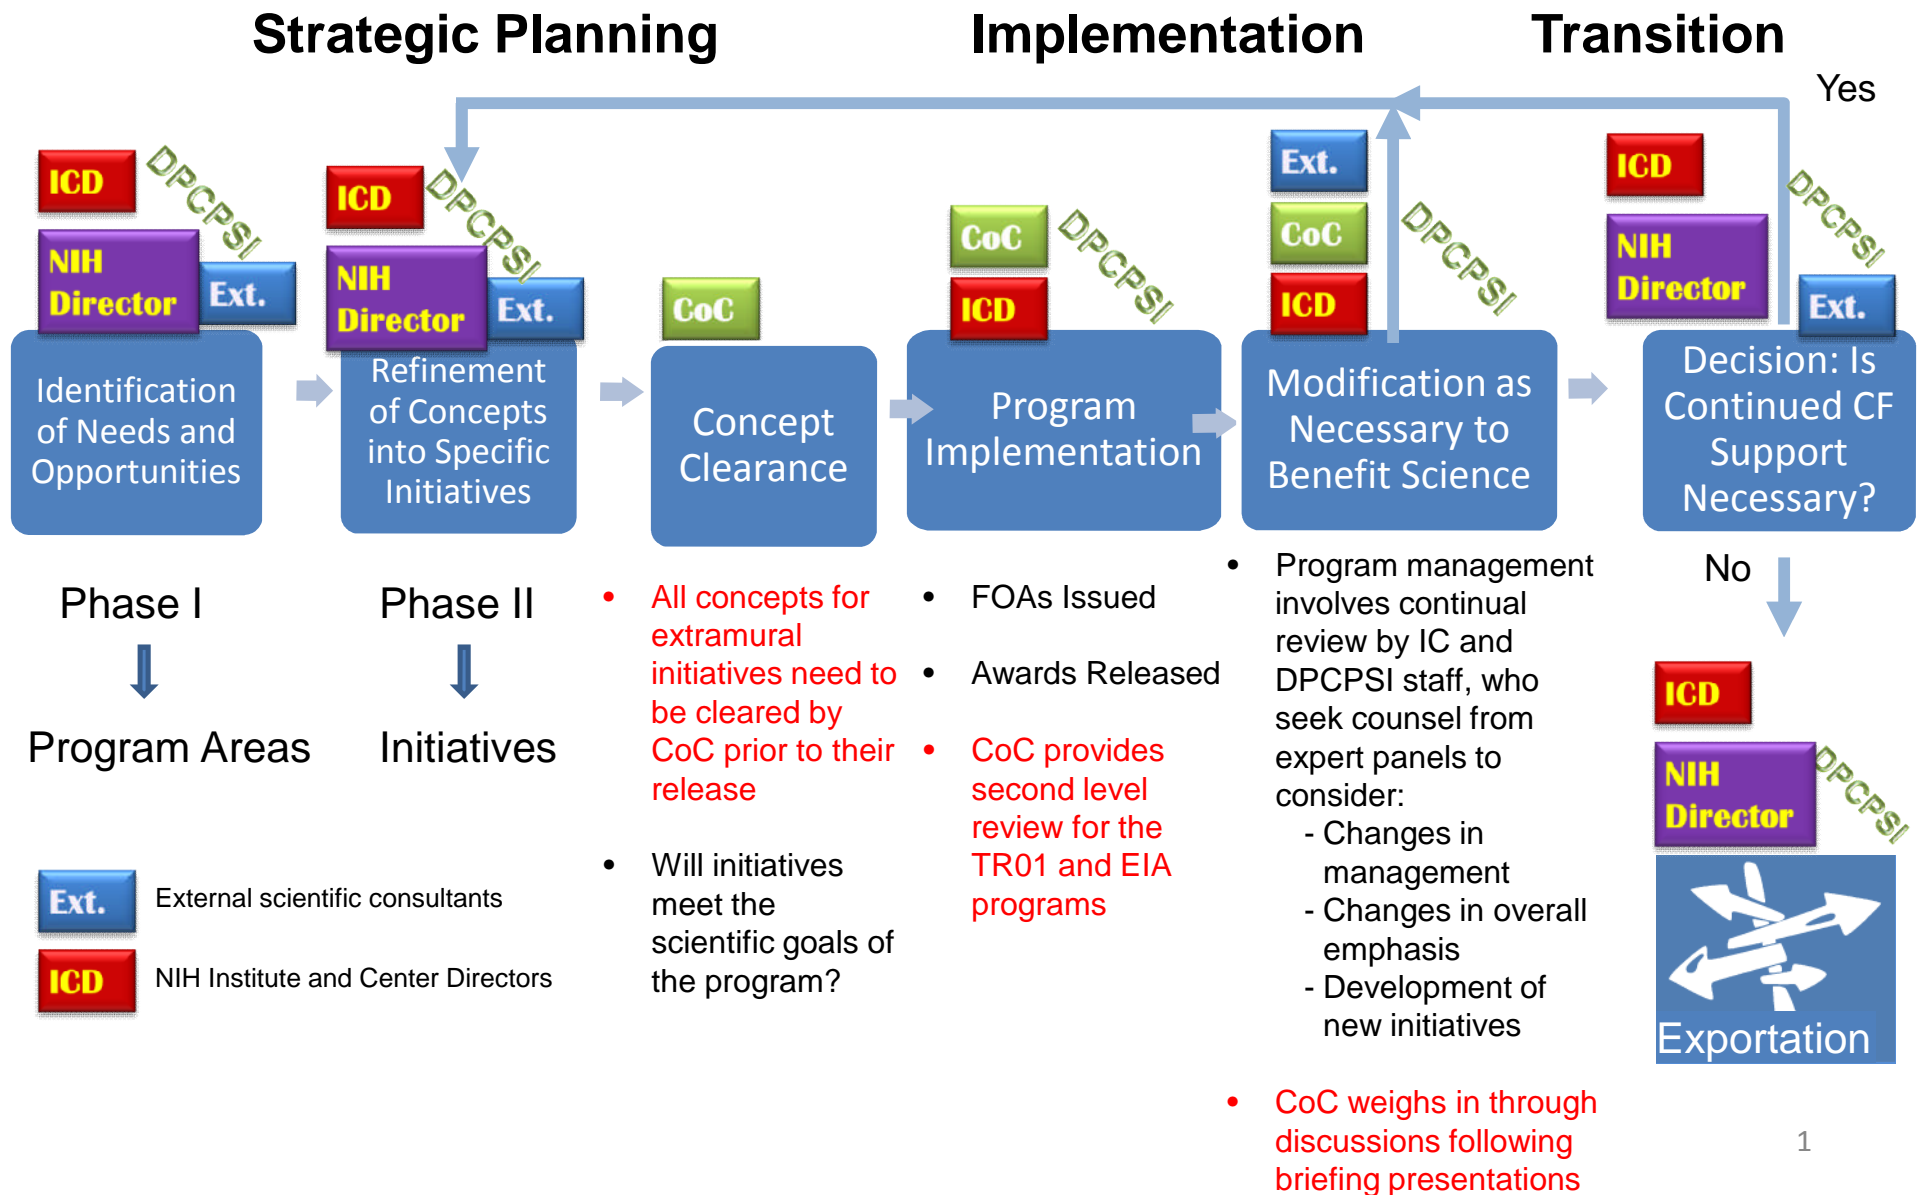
Strategic Planning

Implementation

Transition

Yes

ICD

DPCPSI

NIH Director

Ext.

Identification of Needs and Opportunities

ICD

DPCPSI

NIH Director

Ext.

Refinement of Concepts into Specific Initiatives

CoC

Concept Clearance

CoC

DPCPSI

ICD

Program Implementation

Ext.

CoC

DPCPSI

ICD

Modification as Necessary to Benefit Science

ICD

DPCPSI

NIH Director

Ext.

Decision: Is Continued CF Support Necessary?

Phase I

Program Areas

Phase II

Initiatives

- All concepts for extramural initiatives need to be cleared by CoC prior to their release

- Will initiatives meet the scientific goals of the program?

- FOAs Issued

- Awards Released

- CoC provides second level review for the TR01 and EIA programs

- Program management involves continual review by IC and DPCPSI staff, who seek counsel from expert panels to consider:
  - Changes in management
  - Changes in overall emphasis
  - Development of new initiatives

- CoC weighs in through discussions following briefing presentations

No

ICD

NIH Director

DPCPSI

Exportation

Ext. External scientific consultants

ICD NIH Institute and Center Directors

1